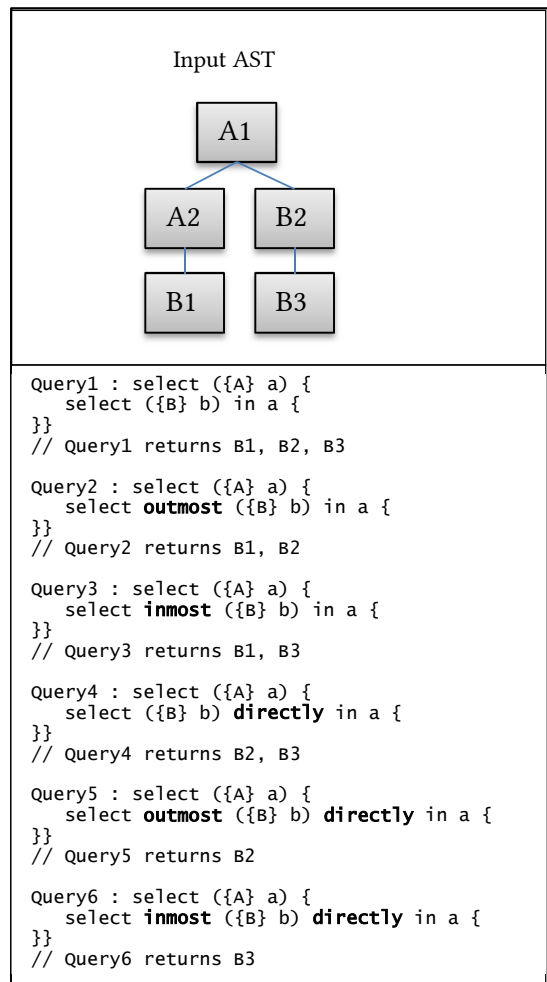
Input AST

A1

A2

B2

B1

B3

Query1 : select ({A} a) {
select ({B} b) in a {
}}
// Query1 returns B1, B2, B3

Query2 : select ({A} a) {
select outmost ({B} b) in a {
}}
// Query2 returns B1, B2

Query3 : select ({A} a) {
select inmost ({B} b) in a {
}}
// Query3 returns B1, B3

Query4 : select ({A} a) {
select ({B} b) directly in a {
}}
// Query4 returns B2, B3

Query5 : select ({A} a) {
select outmost ({B} b) directly in a {
}}
// Query5 returns B2

Query6 : select ({A} a) {
select inmost ({B} b) directly in a {
}}
// Query6 returns B3